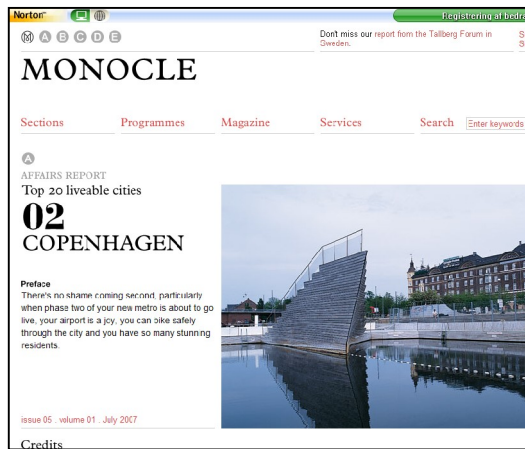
Norton

Registrering af bedre

M A B C D E

Don't miss our report from the Tallberg Forum in Sweden.

S S

MONOCLE

Sections Programmes Magazine Services Search Enter keywords

A

AFFAIRS REPORT

Top 20 liveable cities

02

COPENHAGEN

Preface

There's no shame coming second, particularly when phase two of your new metro is about to go live, your airport is a joy, you can bike safely through the city and you have so many stunning residents.

issue 05 . volume 01 . July 2007

Credits